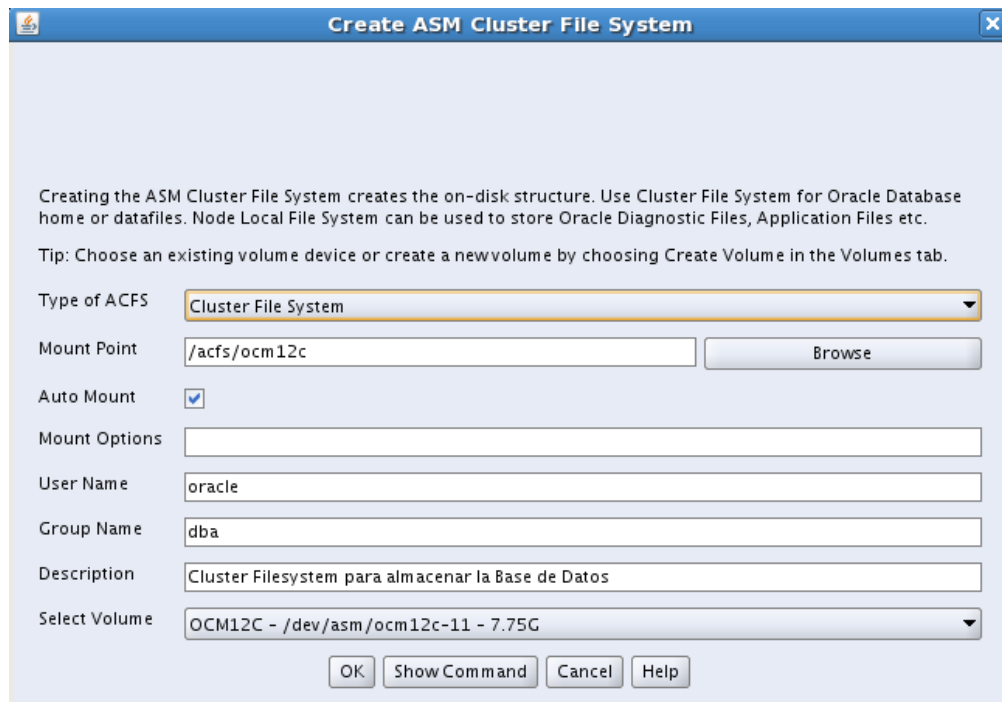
Create ASM Cluster File System

Creating the ASM Cluster File System creates the on-disk structure. Use Cluster File System for Oracle Database home or datafiles. Node Local File System can be used to store Oracle Diagnostic Files, Application Files etc.

Tip: Choose an existing volume device or create a newvolume by choosing Create Volume in the Volumes tab.

Type of ACFS
Cluster File System

Mount Point
/acfs/ocm12c
Browse

Auto Mount

Mount Options

User Name
oracle

Group Name
dba

Description
Cluster Filesystem para almacenar la Base de Datos

Select Volume
OCM12C - /dev/asm/ocm12c-11 - 7.75G

OK Show Command Cancel Help